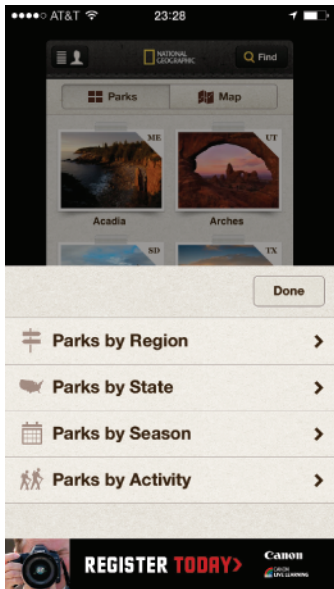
AT&T 23:28

NATIONAL GEOGRAPHIC

Find

Parks

Map

ME

UT

Acadia

Arches

SD

TX

Done

Parks by Region

Parks by State

Parks by Season

Parks by Activity

REGISTER TODAY>

Canon

CANON LIVE LEARNING